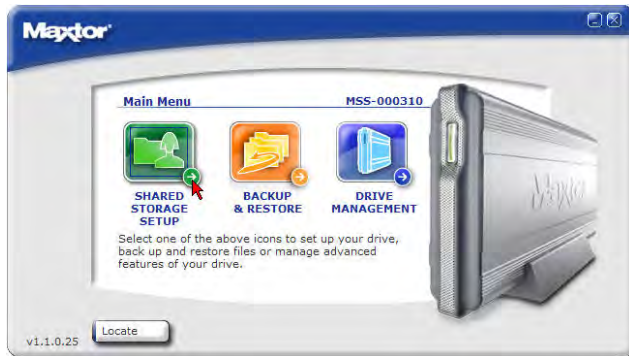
Maxtor

Main Menu

MSS-000310

SHARED STORAGE SETUP

BACKUP & RESTORE

DRIVE MANAGEMENT

Select one of the above icons to set up your drive, back up and restore files or manage advanced features of your drive.

Maxtor

v1.1.0.25

Locate